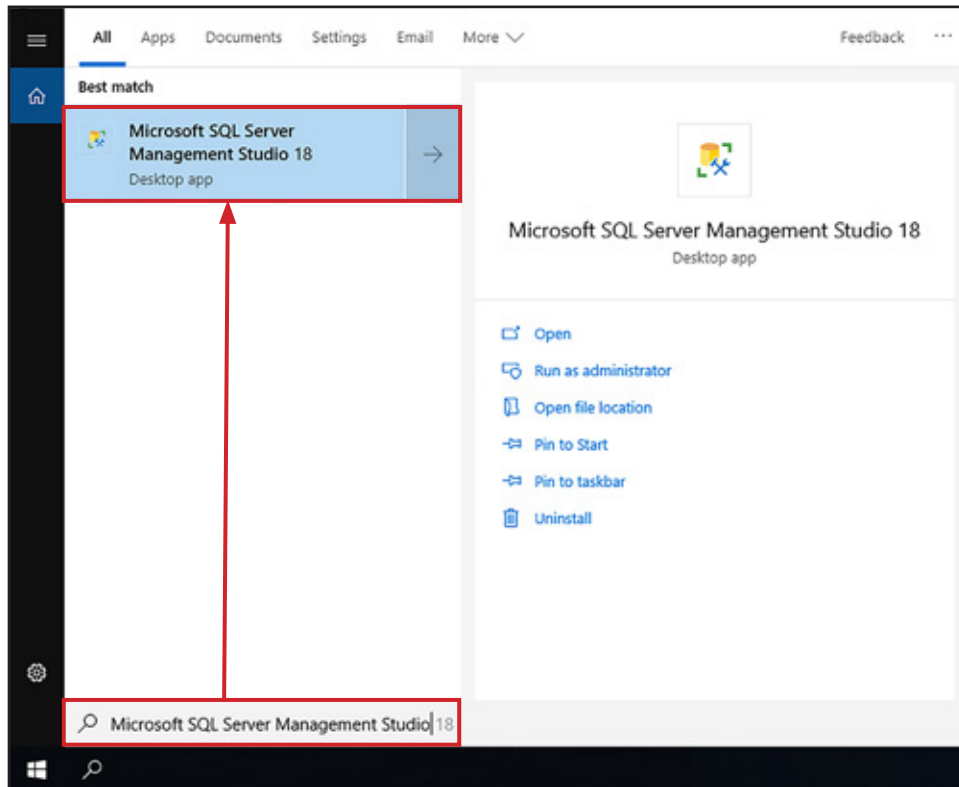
All Apps Documents Settings Email More Feedback ···

Best match

Microsoft SQL Server Management Studio 18
Desktop app

Microsoft SQL Server Management Studio 18
Desktop app

Open
Run as administrator
Open file location
Pin to Start
Pin to taskbar
Uninstall

Microsoft SQL Server Management Studio 18